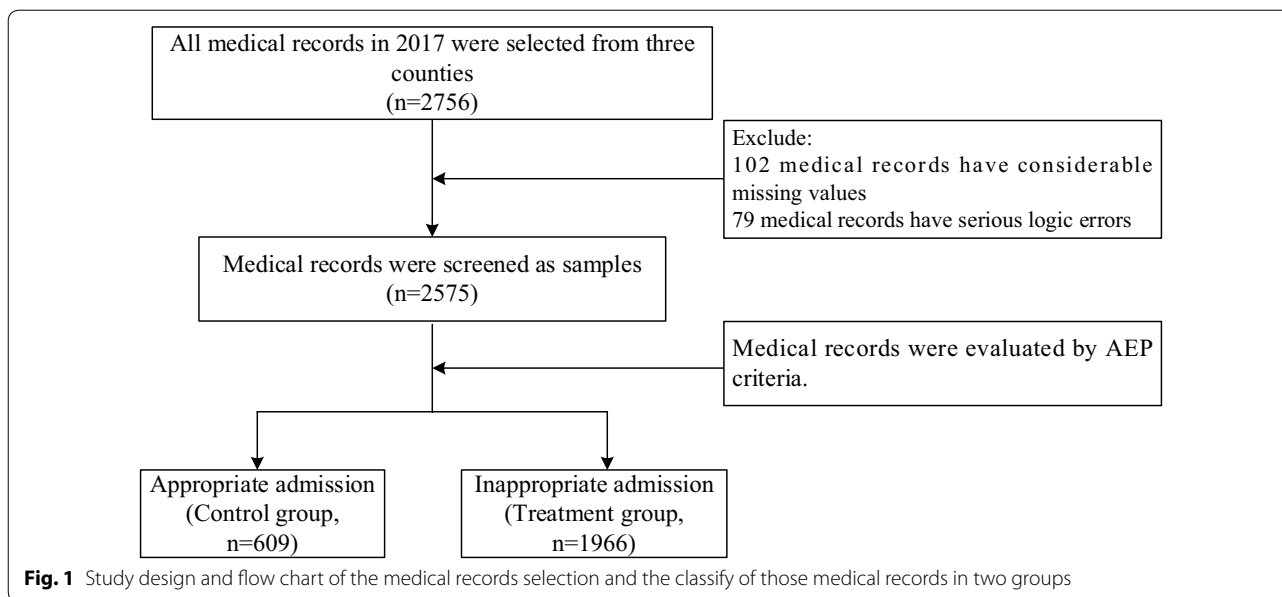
All medical records in 2017 were selected from three counties
(n=2756)

Exclude:
102 medical records have considerable missing values
79 medical records have serious logic errors

Medical records were screened as samples
(n=2575)

Medical records were evaluated by AEP criteria.

Appropriate admission
(Control group,
n=609)

Inappropriate admission
(Treatment group,
n=1966)

**Fig. 1** Study design and flow chart of the medical records selection and the classify of those medical records in two groups